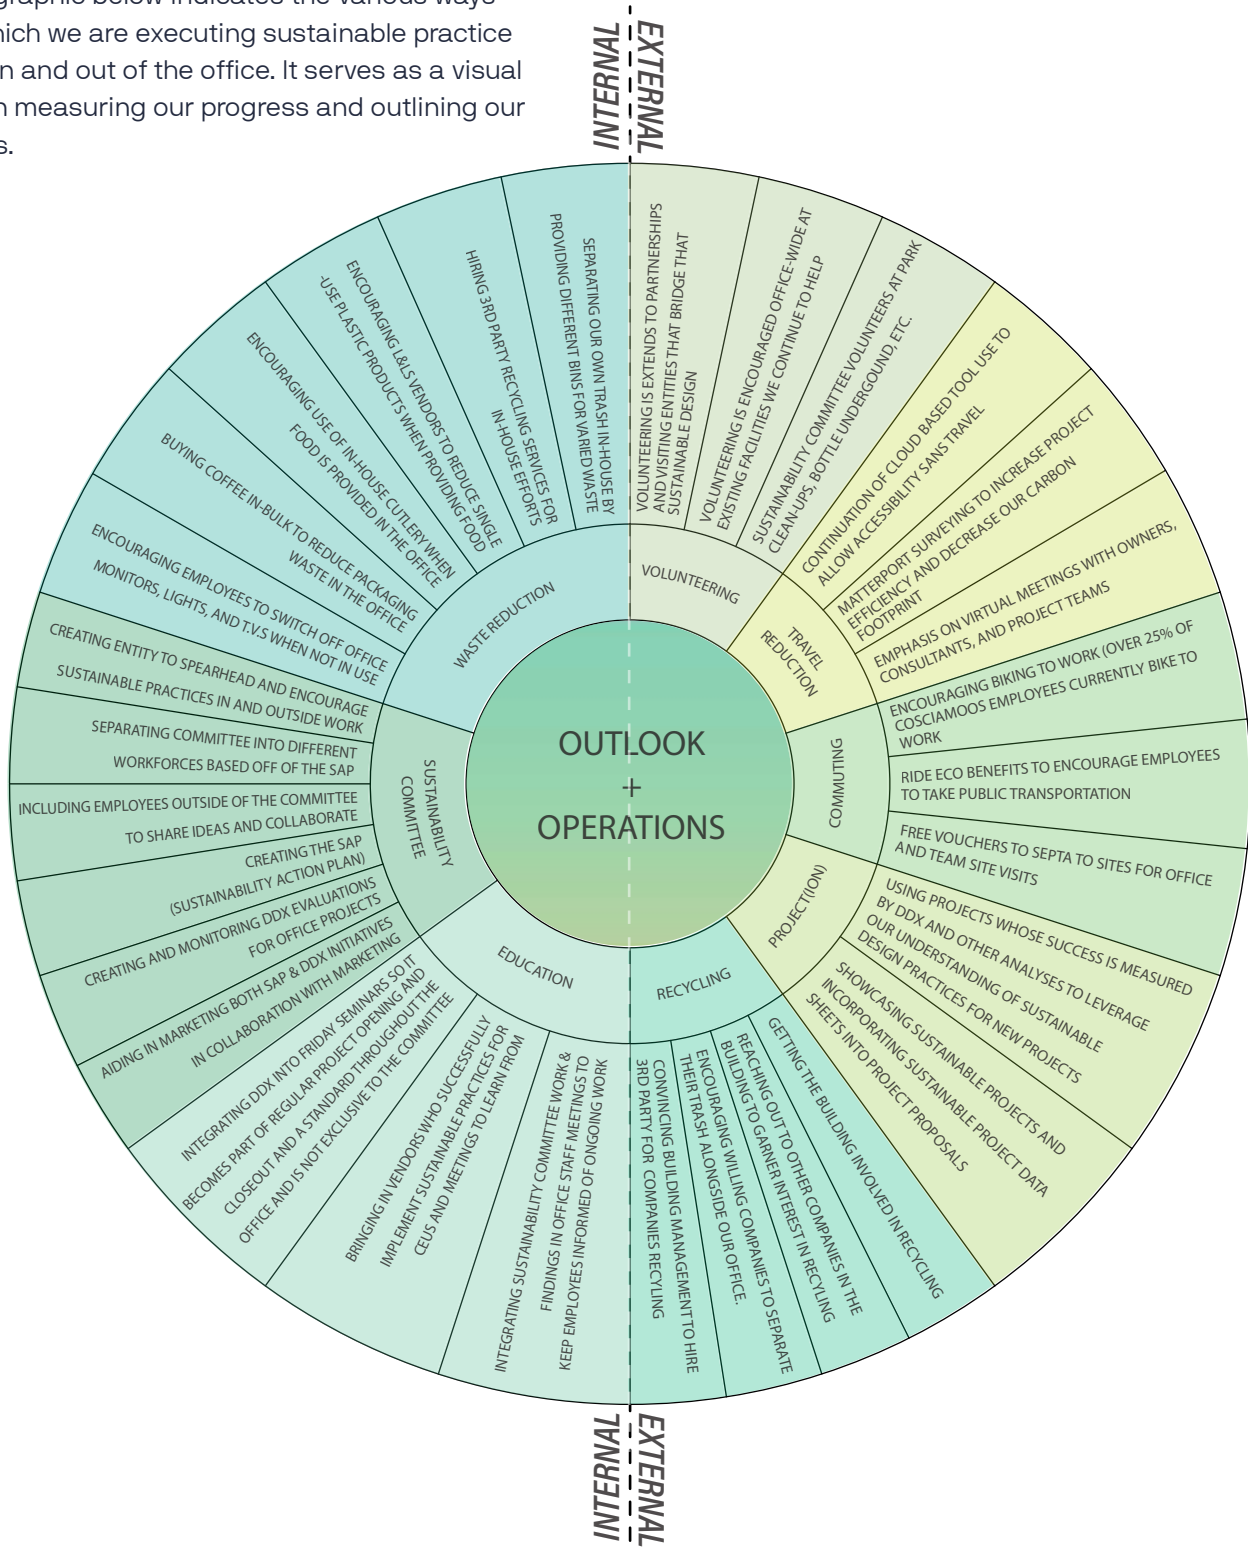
graphic below indicates the various ways hich we are executing sustainable practice n and out of the office. It serves as a visual n measuring our progress and outlining our s.

INTERNAL
EXTERNAL

OUTLOOK
+
OPERATIONS

WASTE REDUCTION

SEPARATING OUR OWN TRASH IN-HOUSE BY PROVIDING DIFFERENT BINS FOR VARIED WASTE

HIRING 3RD PARTY RECYCLING SERVICES FOR IN-HOUSE EFFORTS

ENCOURAGING L&LS VENDORS TO REDUCE SINGLE -USE PLASTIC PRODUCTS WHEN PROVIDING FOOD

ENCOURAGING USE OF IN-HOUSE CUTLERY WHEN FOOD IS PROVIDED IN THE OFFICE

BUYING COFFEE IN-BULK TO REDUCE PACKAGING WASTE IN THE OFFICE

ENCOURAGING EMPLOYEES TO SWITCH OFF OFFICE MONITORS, LIGHTS, AND T.V.S WHEN NOT IN USE

SUSTAINABILITY COMMITTEE

CREATING ENTITY TO SPEARHEAD AND ENCOURAGE SUSTAINABLE PRACTICES IN AND OUTSIDE WORK

SEPARATING COMMITTEE INTO DIFFERENT WORKFORCES BASED OFF OF THE SAP

INCLUDING EMPLOYEES OUTSIDE OF THE COMMITTEE TO SHARE IDEAS AND COLLABORATE

CREATING THE SAP (SUSTAINABILITY ACTION PLAN)

CREATING AND MONITORING DDX EVALUATIONS FOR OFFICE PROJECTS

AIDING IN MARKETING BOTH SAP & DDX INITIATIVES IN COLLABORATION WITH MARKETING

EDUCATION

INTEGRATING DDX INTO FRIDAY SEMINARS SO IT BECOMES PART OF REGULAR PROJECT OPENING AND CLOSEOUT AND A STANDARD THROUGHOUT THE OFFICE AND IS NOT EXCLUSIVE TO THE COMMITTEE

BRINGING IN VENDORS WHO SUCCESSFULLY IMPLEMENT SUSTAINABLE PRACTICES FOR CEUS AND MEETINGS TO LEARN FROM

INTEGRATING SUSTAINABILITY COMMITTEE WORK & FINDINGS IN OFFICE STAFF MEETINGS TO KEEP EMPLOYEES INFORMED OF ONGOING WORK

VOLUNTEERING

VOLUNTEERING IS EXTENDS TO PARTNERSHIPS AND VISITING ENTITIES THAT BRIDGE THAT SUSTAINABLE DESIGN

VOLUNTEERING IS ENCOURAGED OFFICE-WIDE AT EXISTING FACILITIES WE CONTINUE TO HELP

SUSTAINABILITY COMMITTEE VOLUNTEERS AT PARK CLEAN-UPS, BOTTLE UNDERGOUND, ETC.

TRAVEL REDUCTION

CONTINUATION OF CLOUD BASED TOOL USE TO ALLOW ACCESSIBILITY SANS TRAVEL

MATTERPORT SURVEYING TO INCREASE PROJECT EFFICIENCY AND DECREASE OUR CARBON FOOTPRINT

EMPHASIS ON VIRTUAL MEETINGS WITH OWNERS, CONSULTANTS, AND PROJECT TEAMS

COMMUTING

ENCOURAGING BIKING TO WORK (OVER 25% OF COSCIAMOOS EMPLOYEES CURRENTLY BIKE TO WORK

RIDE ECO BENEFITS TO ENCOURAGE EMPLOYEES TO TAKE PUBLIC TRANSPORTATION

FREE VOUCHERS TO SEPTA TO SITES FOR OFFICE AND TEAM SITE VISITS

PROJECT(ION)

USING PROJECTS WHOSE SUCCESS IS MEASURED BY DDX AND OTHER ANALYSES TO LEVERAGE OUR UNDERSTANDING OF SUSTAINABLE DESIGN PRACTICES FOR NEW PROJECTS

SHOWCASING SUSTAINABLE PROJECTS AND INCORPORATING SUSTAINABLE PROJECT DATA SHEETS INTO PROJECT PROPOSALS

RECYCLING

GETTING THE BUILDING INVOLVED IN RECYCLING

REACHING OUT TO OTHER COMPANIES IN THE BUILDING TO GARNER INTEREST IN RECYLING

ENCOURAGING WILLING COMPANIES TO SEPARATE THEIR TRASH ALONGSIDE OUR OFFICE.

CONVINCING BUILDING MANAGEMENT TO HIRE 3RD PARTY FOR COMPANIES RECYLING

INTERNAL
EXTERNAL